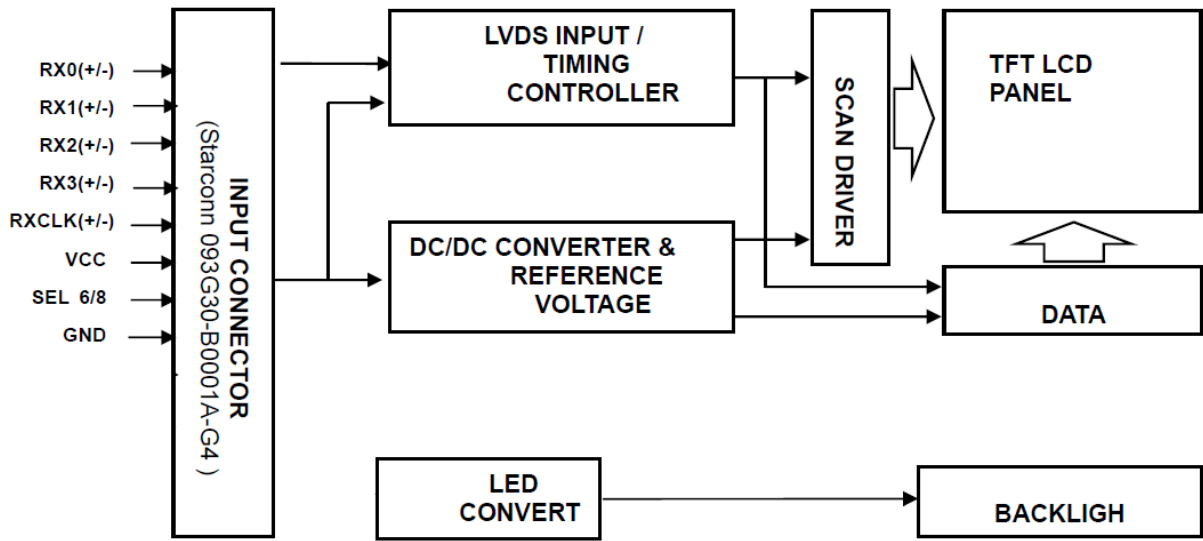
RX0(+/-)
RX1(+/-)
RX2(+/-)
RX3(+/-)
RXCLK(+/-)
VCC
SEL 6/8
GND

INPUT CONNECTOR
(Starconn 093G30-B0001A-G4 )

LVDS INPUT / TIMING CONTROLLER

DC/DC CONVERTER & REFERENCE VOLTAGE

SCAN DRIVER

TFT LCD PANEL

DATA

LED CONVERT

BACKLIGH